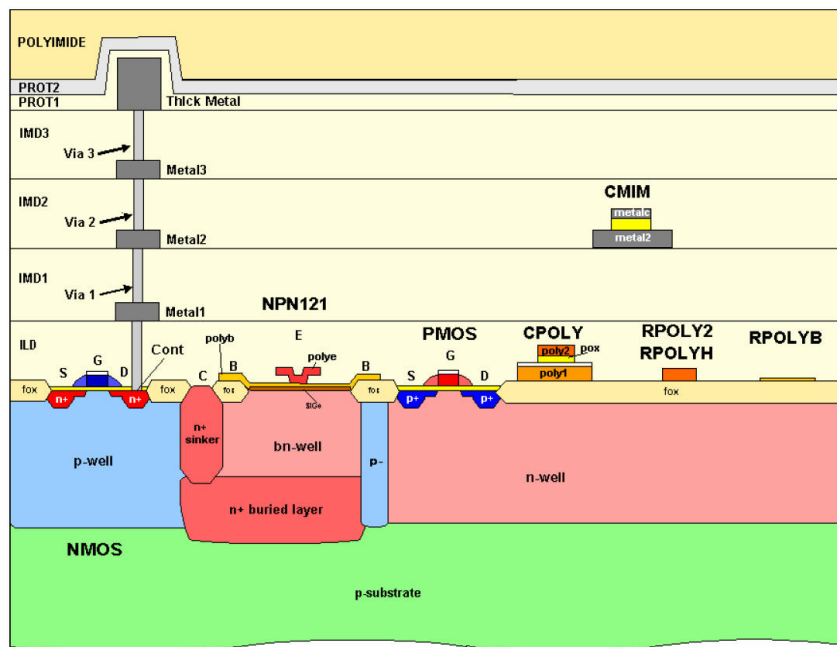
POLYIMIDE
PROT2
PROT1
Thick Metal
IMD3
Via 3
Metal3
IMD2
Via 2
Metal2
CMIM
metalc
metal2
IMD1
Via 1
Metal1
NPN121
ILD
S
G
D
Cont
polyb
E
polye
B
C
B
fox
fox
fox
fox
SiGe
n+
n+
PMOS
S
G
D
p+
p+
CPOLY
poly2
pox
poly1
RPOLY2
RPOLYH
RPOLYB
fox
n+ sinker
bn-well
p-
p-well
n+ buried layer
n-well
NMOS
p-substrate